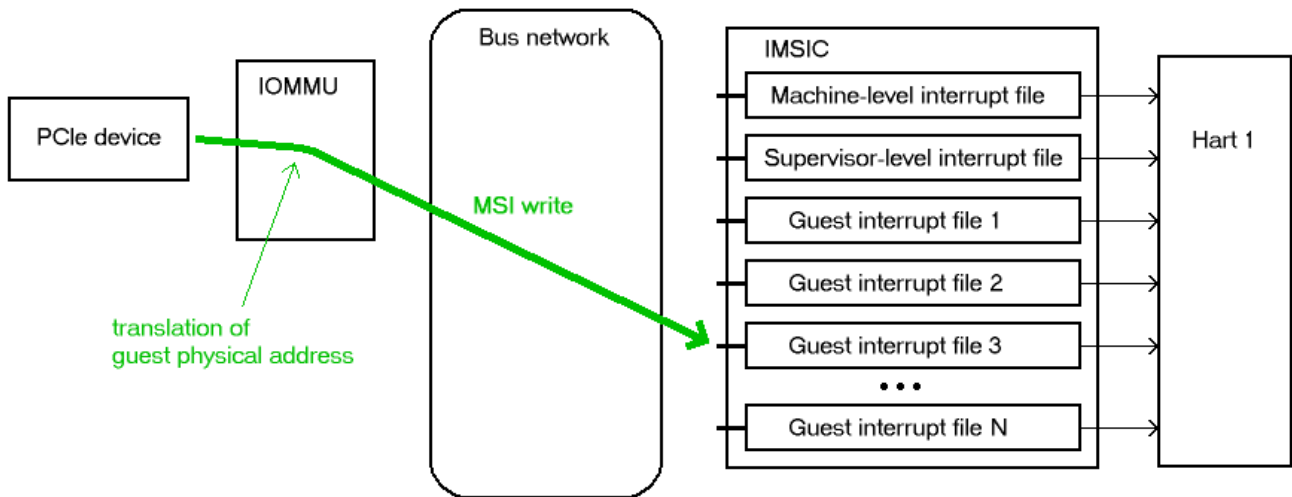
PCIe device

IOMMU

translation of
guest physical address

Bus network

MSI write

IMSIC

Machine-level interrupt file

Supervisor-level interrupt file

Guest interrupt file 1

Guest interrupt file 2

Guest interrupt file 3

• • •

Guest interrupt file N

Hart 1